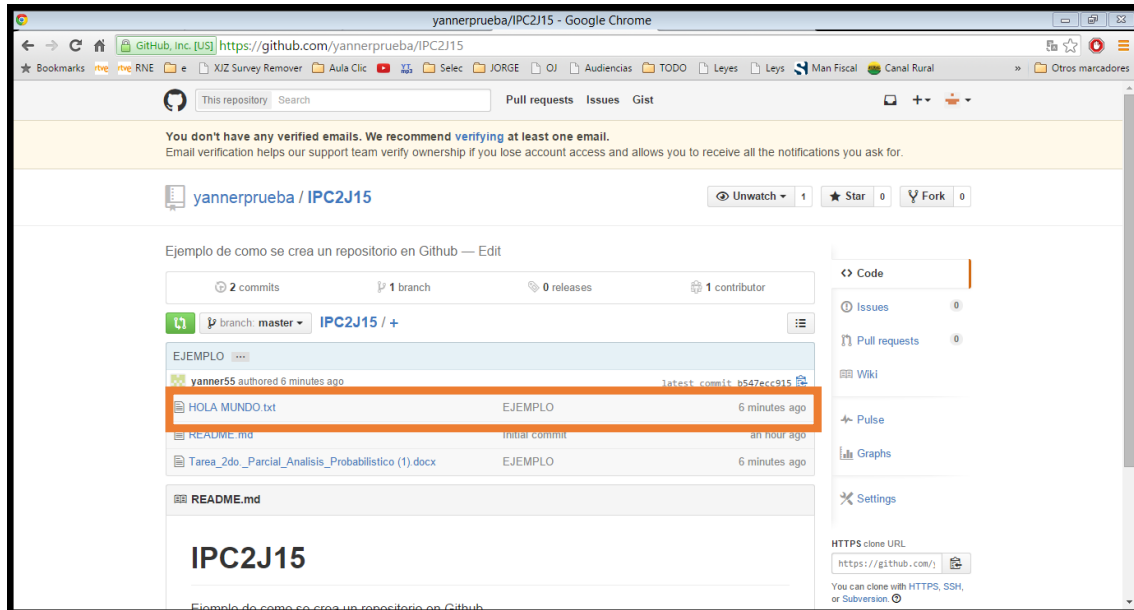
yannerprueba/IPC2J15 - Google Chrome

GitHub, Inc. [US] https://github.com/yannerprueba/IPC2J15

Bookmarks rtve RNE e XJZ Survey Remover Aula Clic Selec JORGE OJ Audiencias TODO Leyes Leys Man Fiscal Canal Rural » Otros marcadores

This repository Search Pull requests Issues Gist

You don't have any verified emails. We recommend verifying at least one email.
Email verification helps our support team verify ownership if you lose account access and allows you to receive all the notifications you ask for.

yannerprueba / IPC2J15

Unwatch 1 Star 0 Fork 0

Ejemplo de como se crea un repositorio en Github — Edit

2 commits 1 branch 0 releases 1 contributor

branch: master IPC2J15 / +

EJEMPLO ...

yanner55 authored 6 minutes ago latest commit b547ecc915

| | | |
|---|---|---|
| HOLA MUNDO.txt | EJEMPLO | 6 minutes ago |
| README.md | Initial commit | an hour ago |
| Tarea_2do._Parcial_Analisis_Probabilistico (1).docx | EJEMPLO | 6 minutes ago |

README.md

IPC2J15

Ejemplo de como se crea un repositorio en Github

Code
Issues 0
Pull requests 0
Wiki
Pulse
Graphs
Settings

HTTPS clone URL
https://github.com/
You can clone with HTTPS, SSH, or Subversion.